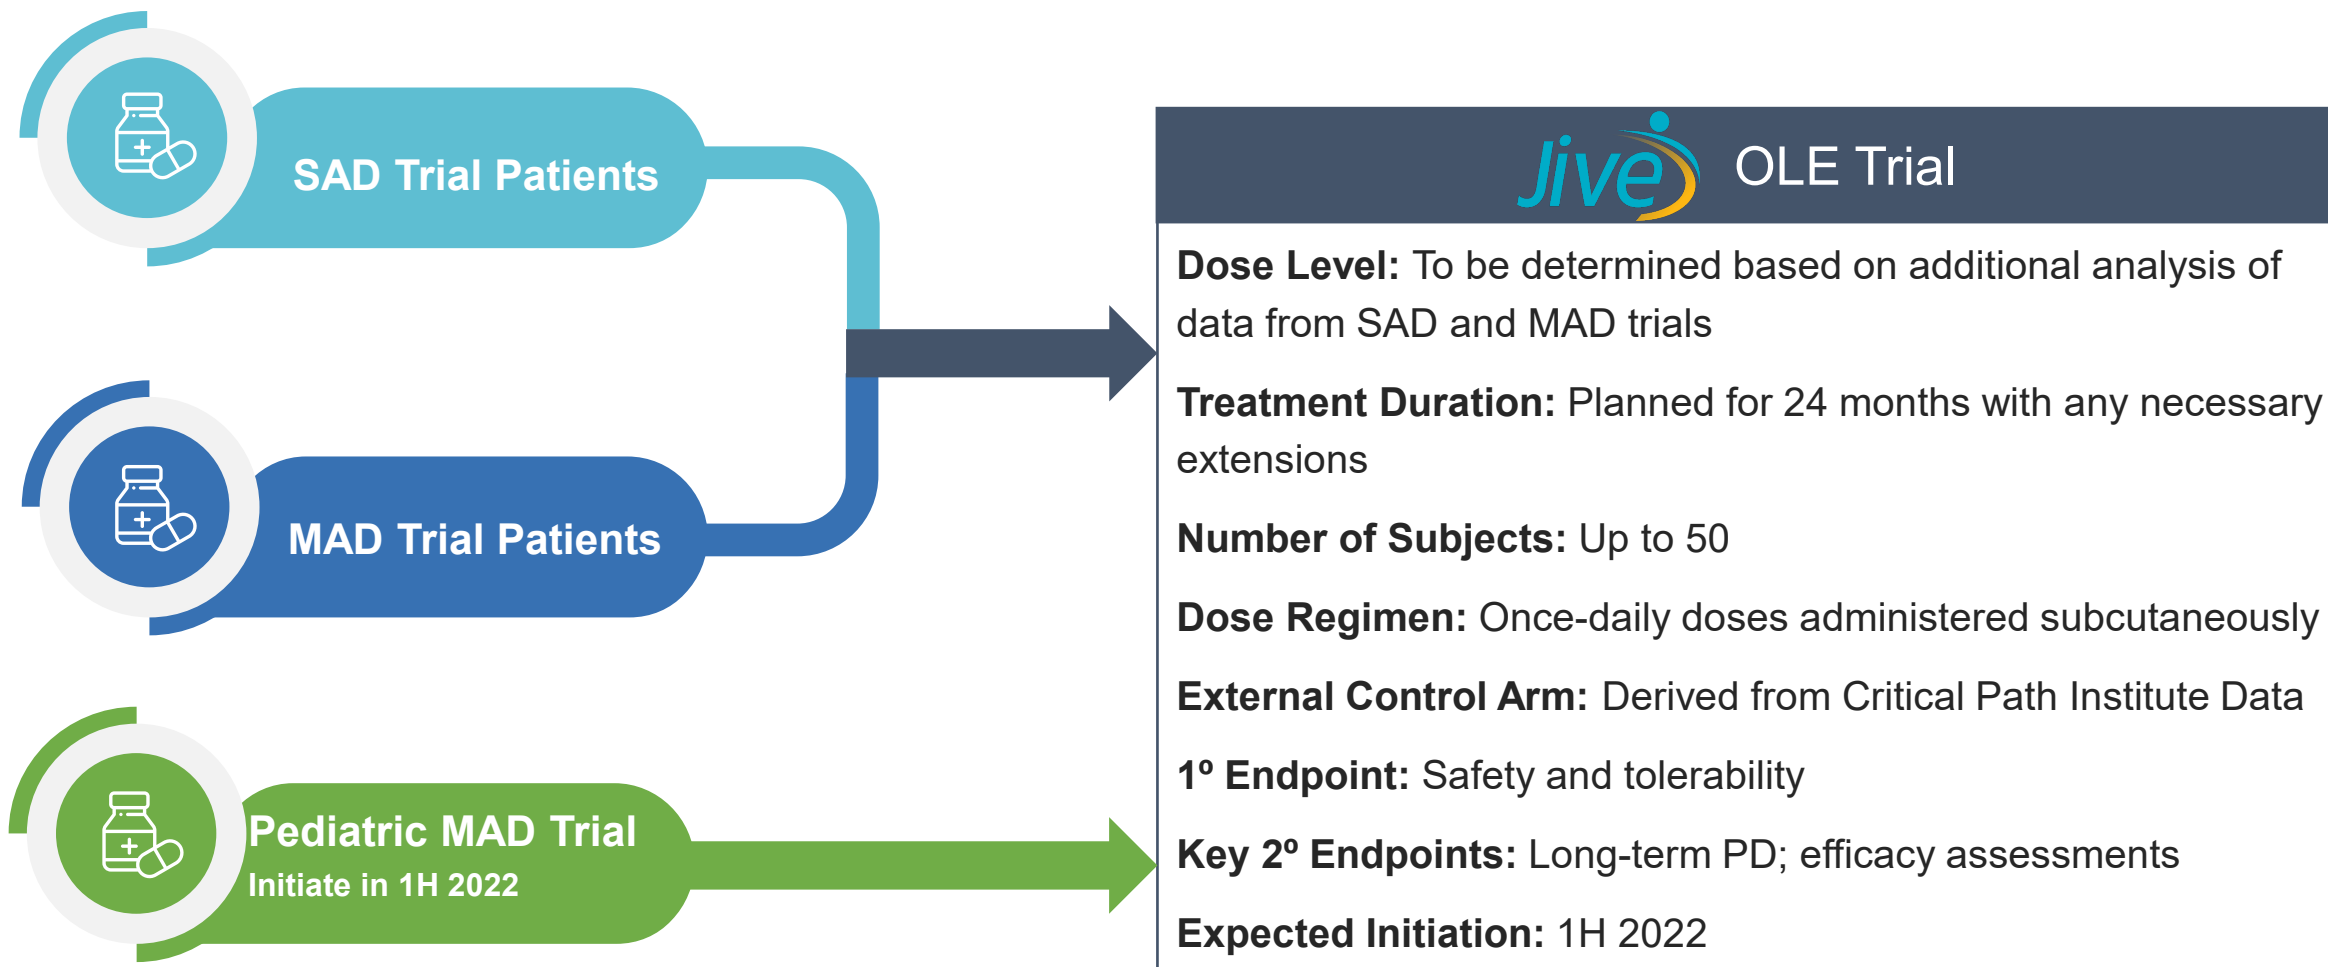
SAD Trial Patients

MAD Trial Patients

Pediatric MAD Trial
Initiate in 1H 2022

Jive OLE Trial

**Dose Level:** To be determined based on additional analysis of data from SAD and MAD trials

**Treatment Duration:** Planned for 24 months with any necessary extensions

**Number of Subjects:** Up to 50

**Dose Regimen:** Once-daily doses administered subcutaneously

**External Control Arm:** Derived from Critical Path Institute Data

**1º Endpoint:** Safety and tolerability

**Key 2º Endpoints:** Long-term PD; efficacy assessments

**Expected Initiation:** 1H 2022